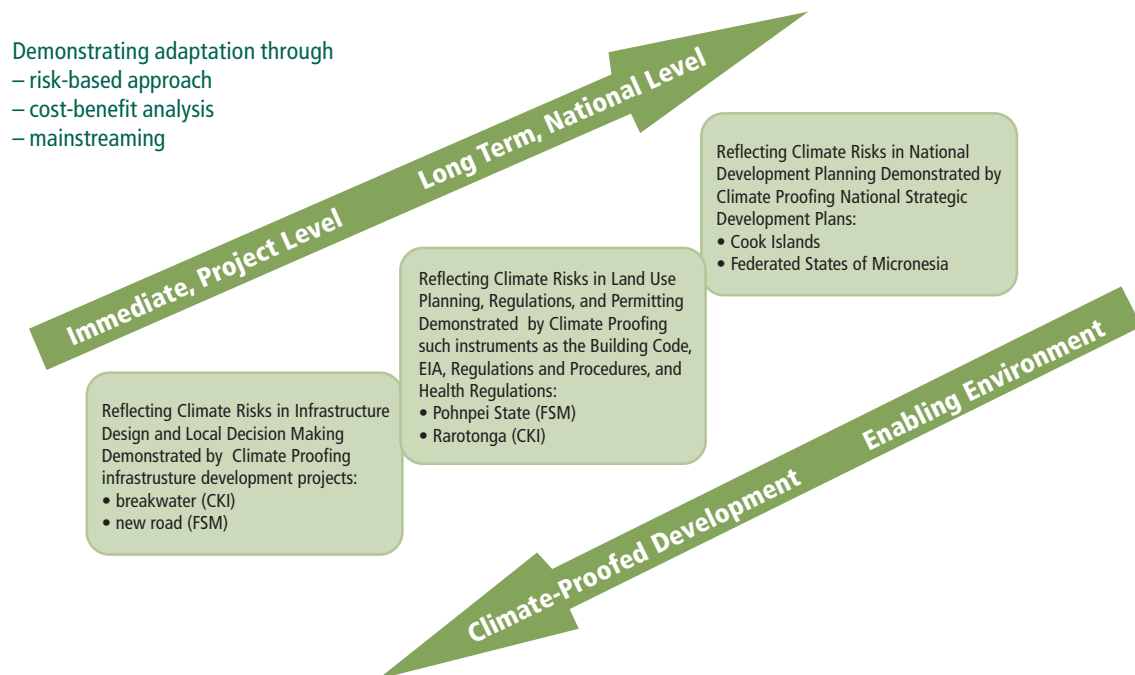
Demonstrating adaptation through
– risk-based approach
– cost-benefit analysis
– mainstreaming

Immediate, Project Level

Long Term, National Level

Reflecting Climate Risks in National Development Planning Demonstrated by Climate Proofing National Strategic Development Plans:
• Cook Islands
• Federated States of Micronesia

Reflecting Climate Risks in Land Use Planning, Regulations, and Permitting Demonstrated by Climate Proofing such instruments as the Building Code, EIA, Regulations and Procedures, and Health Regulations:
• Pohnpei State (FSM)
• Rarotonga (CKI)

Reflecting Climate Risks in Infrastructure Design and Local Decision Making Demonstrated by Climate Proofing infrastrusture development projects:
• breakwater (CKI)
• new road (FSM)

Enabling Environment

Climate-Proofed Development